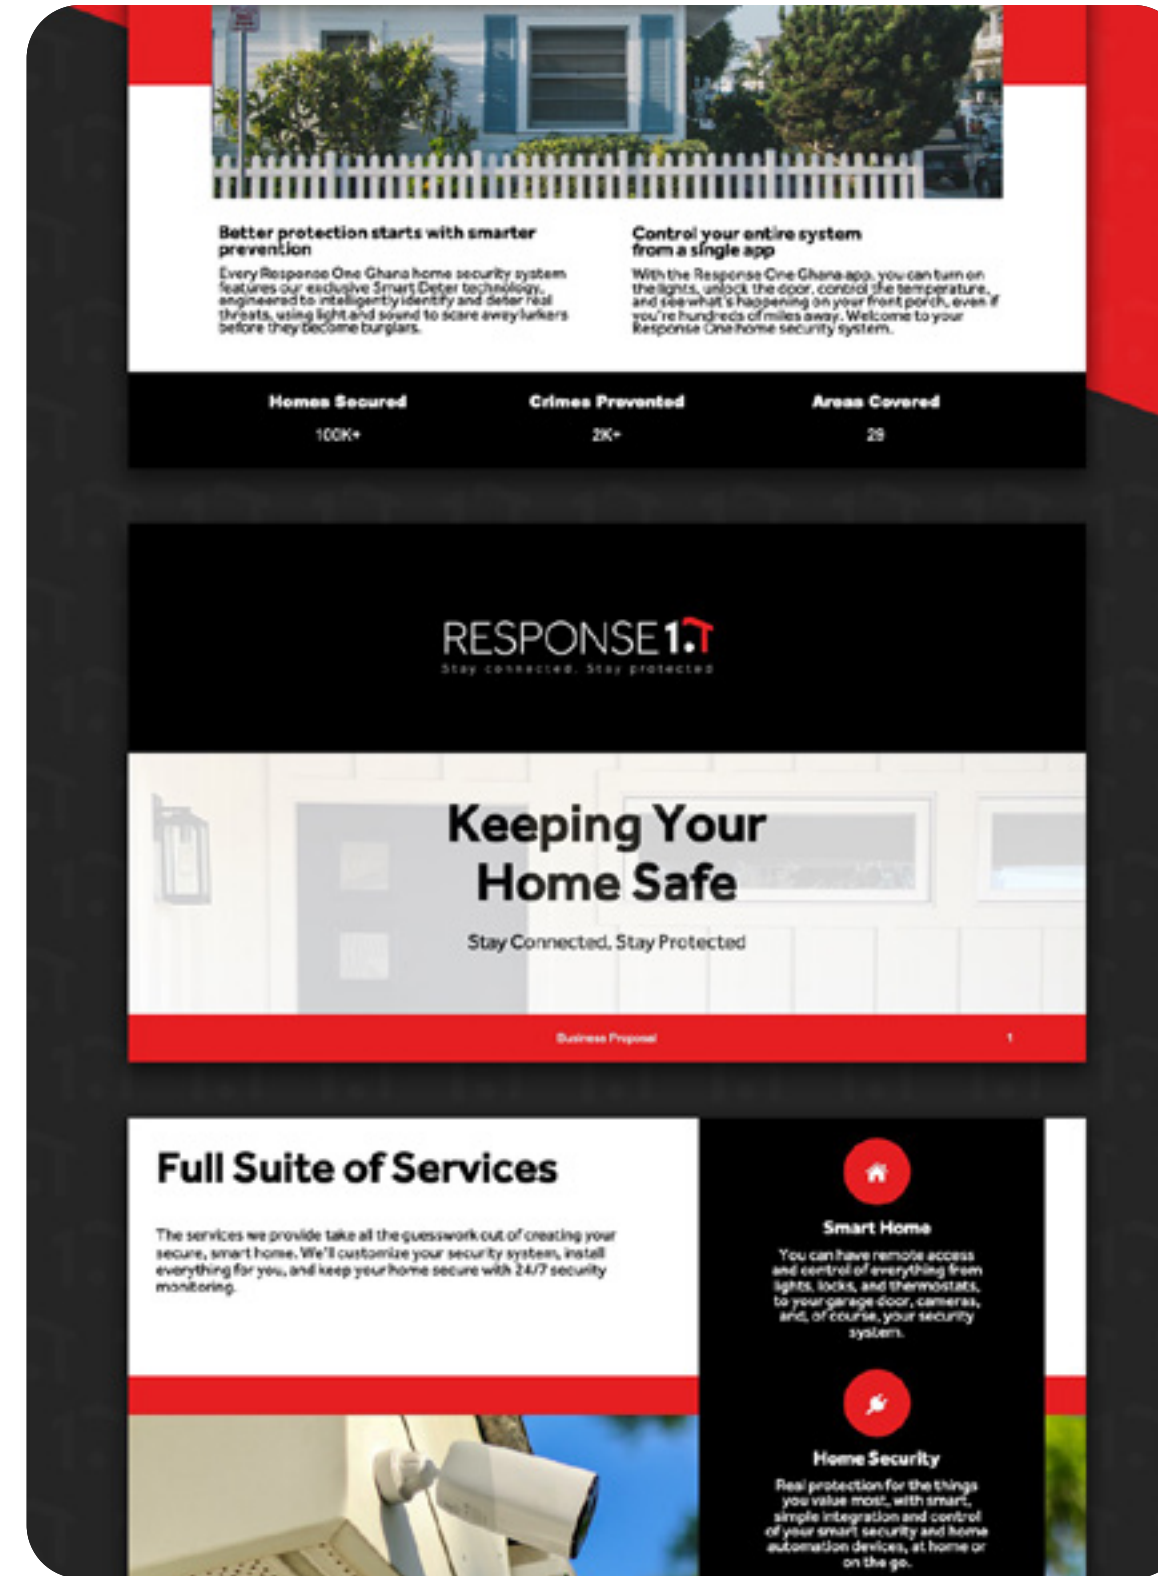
Better protection starts with smarter prevention

Every Response One Ghana home security system features our exclusive Smart Deter technology, engineered to intelligently identify and deter real threats, using light and sound to scare away lurkers before they become burglars.

Control your entire system from a single app

With the Response One Ghana app, you can turn on the lights, unlock the door, control the temperature, and see what's happening on your front porch, even if you're hundreds of miles away. Welcome to your Response One home security system.

| Homes Secured | Crimes Prevented | Areas Covered |
|---|---|---|
| 100K+ | 2K+ | 29 |

RESPONSE 1.

Stay connected. Stay protected

Keeping Your Home Safe

Stay Connected, Stay Protected

Business Proposal

1

Full Suite of Services

The services we provide take all the guesswork out of creating your secure, smart home. We'll customize your security system, install everything for you, and keep your home secure with 24/7 security monitoring.

Smart Home

You can have remote access and control of everything from lights, locks, and thermostats, to your garage door, cameras, and, of course, your security system.

Home Security

Real protection for the things you value most, with smart, simple integration and control of your smart security and home automation devices, at home or on the go.